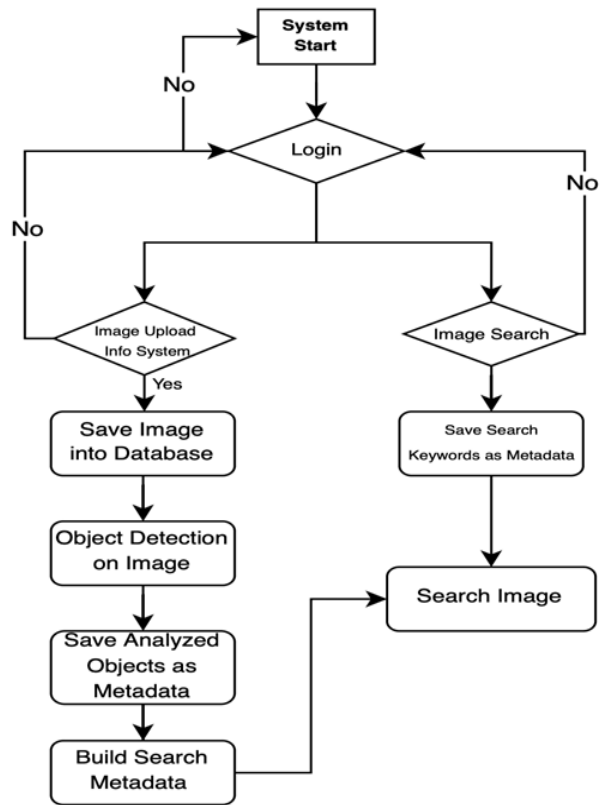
System Start

No

Login

No

No

Image Upload Info System

Yes

Image Search

Save Image into Database

Save Search Keywords as Metadata

Object Detection on Image

Search Image

Save Analyzed Objects as Metadata

Build Search Metadata